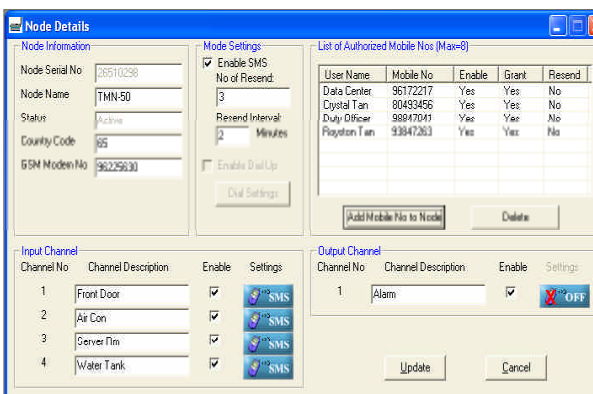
Node Details

Node Information
Node Serial No 26510298
Node Name TMN-50
Status Active
Country Code 65
GSM Modem No 96225630

Mode Settings
Enable SMS
No of Resend:
3
Resend Interval:
2 Minutes
Enable Dial Up
Dial Settings

List of Authorized Mobile Nos (Max=8)

| User Name | Mobile No | Enable | Grant | Resend |
|---|---|---|---|---|
| Data Center | 96172217 | Yes | Yes | No |
| Crystal Tan | 80493456 | Yes | Yes | No |
| Duty Officer | 98847041 | Yes | Yes | No |
| Royston Tan | 93847263 | Yes | Yes | No |

Add Mobile No to Node
Delete

Input Channel
Channel No Channel Description Enable Settings
1 Front Door SMS
2 Air Con SMS
3 Server Rm SMS
4 Water Tank SMS

Output Channel
Channel No Channel Description Enable Settings
1 Alarm OFF

Update
Cancel